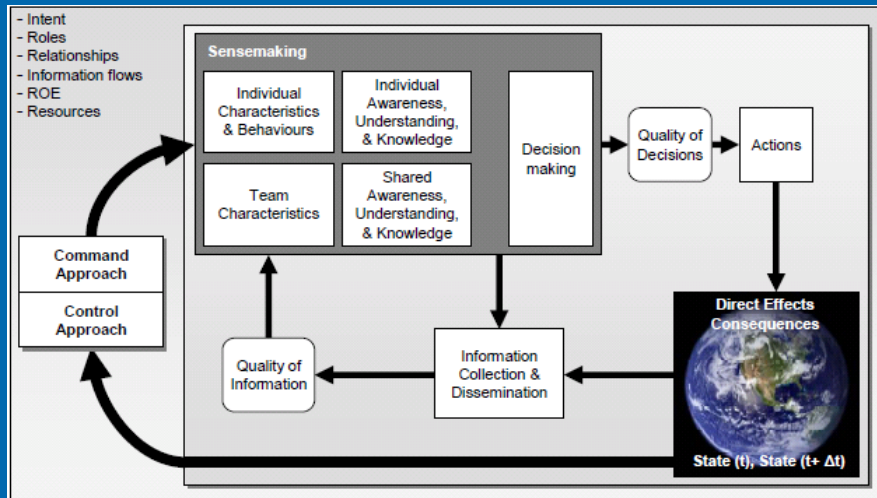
- Intent
- Roles
- Relationships
- Information flows
- ROE
- Resources

Sensemaking

Individual Characteristics & Behaviours

Individual Awareness, Understanding, & Knowledge

Team Characteristics

Shared Awareness, Understanding, & Knowledge

Decision making

Quality of Decisions

Actions

Command Approach

Control Approach

Direct Effects Consequences

Quality of Information

Information Collection & Dissemination

State (t), State (t+ $\Delta$t)